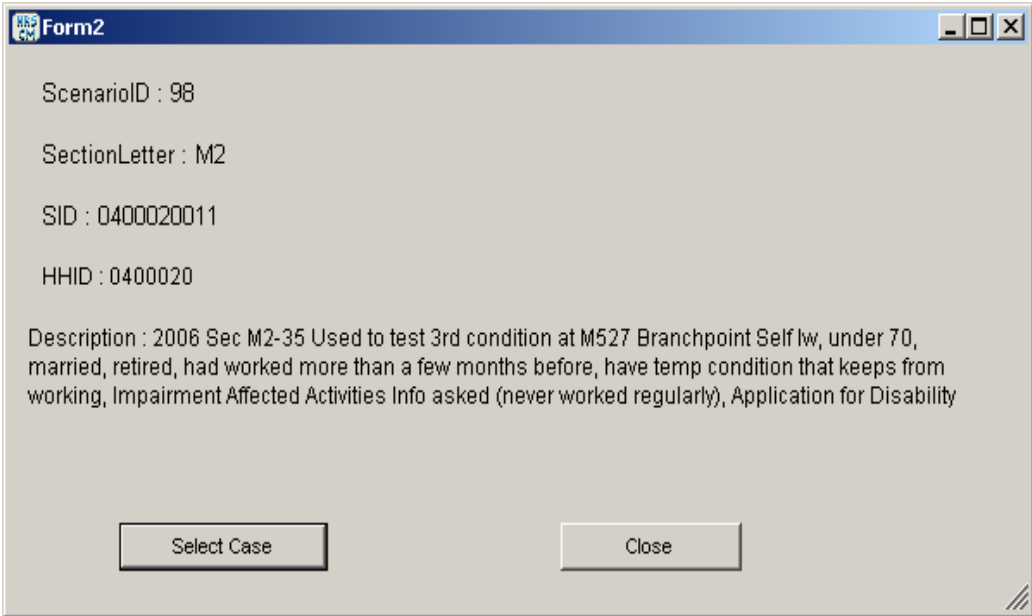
Form2

ScenarioID : 98

SectionLetter : M2

SID : 0400020011

HHID : 0400020

Description : 2006 Sec M2-35 Used to test 3rd condition at M527 Branchpoint Self Iw, under 70, married, retired, had worked more than a few months before, have temp condition that keeps from working, Impairment Affected Activities Info asked (never worked regularly), Application for Disability

Select Case

Close